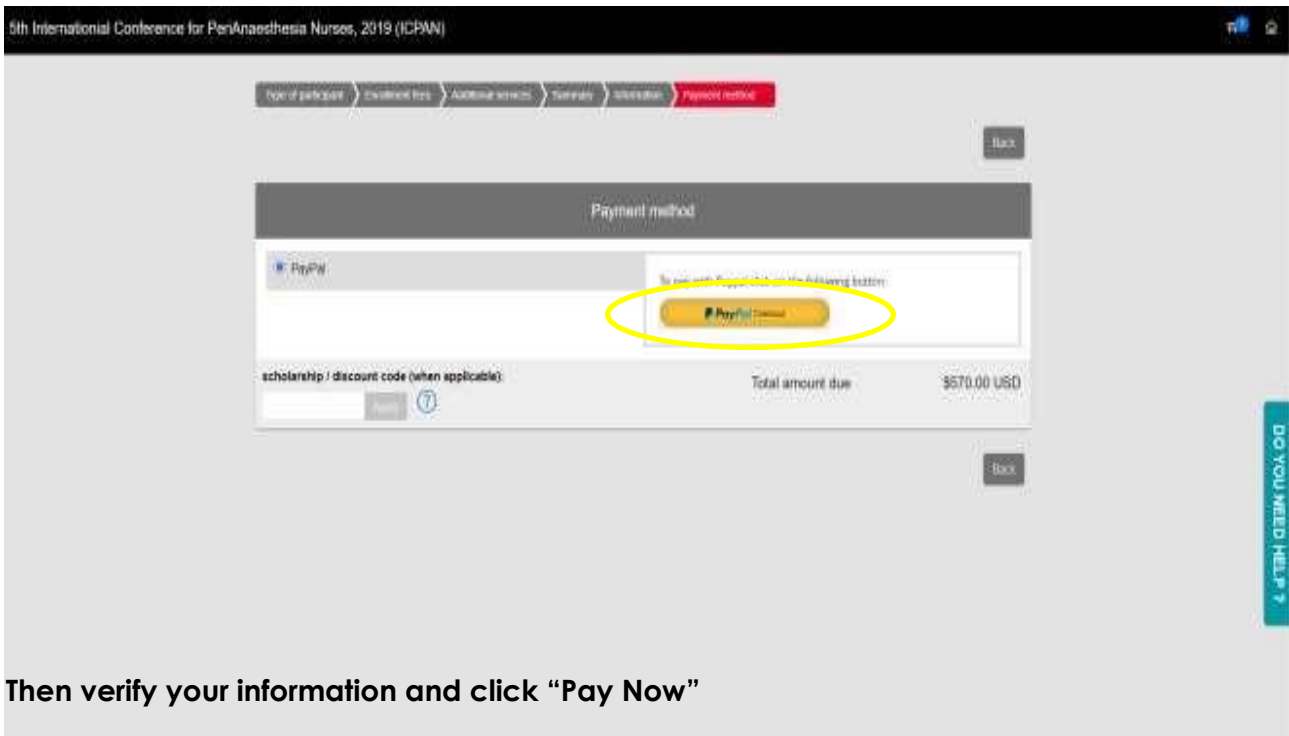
5th International Conference for PeriAnaesthesia Nurses, 2019 (ICPAN)

Type of participant
Enrollment fees
Additional services
Summary
Information
Payment method

Back

Payment method

PayPal

To pay with Paypal click on the following button:

PayPal Checkout

scholarship / discount code (when applicable):

Apply

Total amount due

$570.00 USD

Back

DO YOU NEED HELP ?

Then verify your information and click “Pay Now”